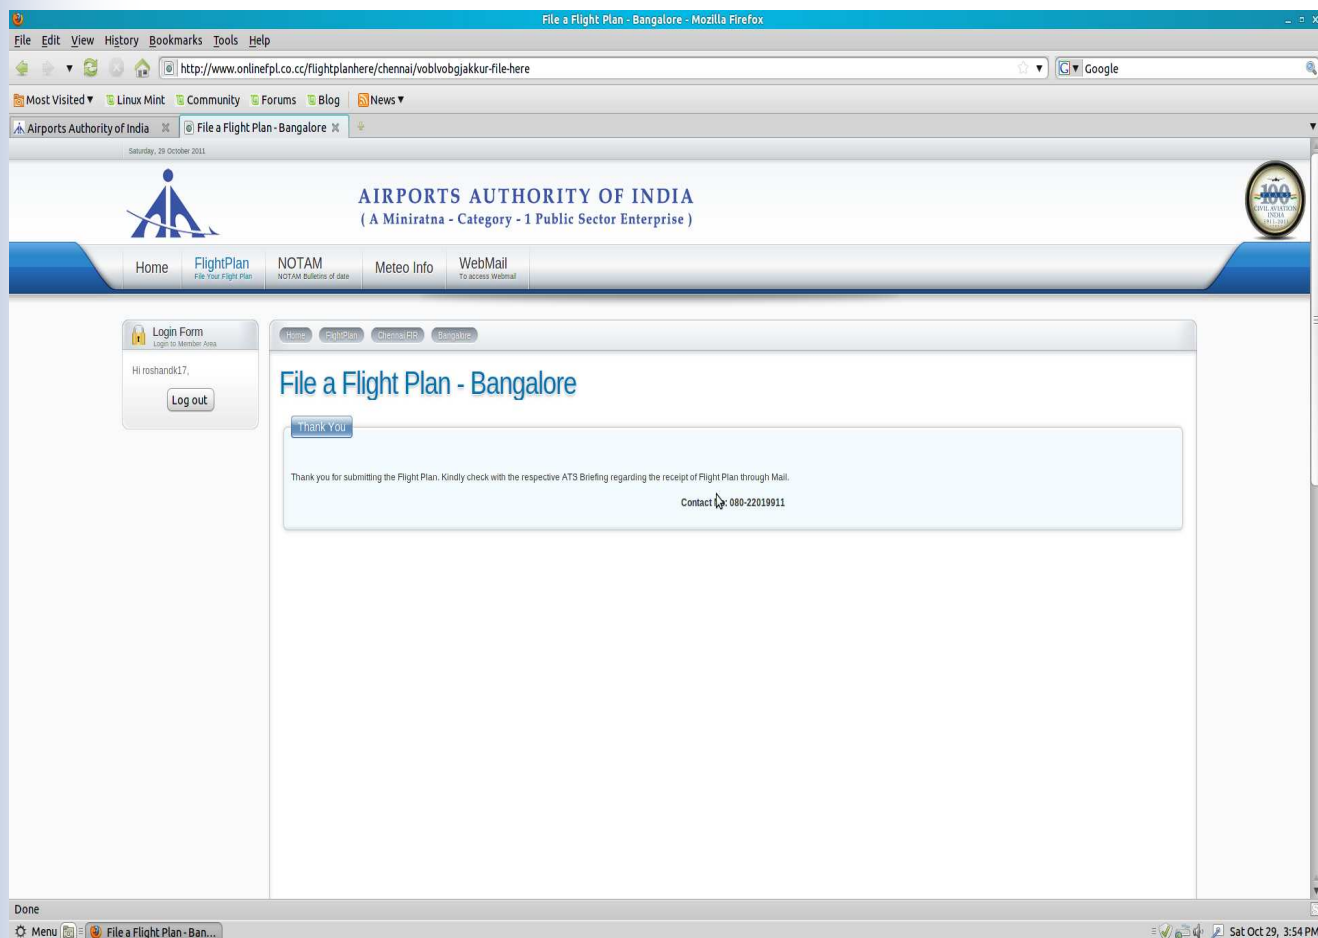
File a Flight Plan - Bangalore - Mozilla Firefox

File Edit View History Bookmarks Tools Help

http://www.onlinefpl.co.cc/flightplanhere/chennai/voblvobgjakkur-file-here

Google

Most Visited ▾ Linux Mint Community Forums Blog News ▾

Airports Authority of India | File a Flight Plan - Bangalore

Saturday, 29 October 2011

AIRPORTS AUTHORITY OF INDIA
( A Miniratna - Category - 1 Public Sector Enterprise )

100 CIVIL AVIATION INDIA 1911-2011

Home | FlightPlan File Your Flight Plan | NOTAM NOTAM Bulletins of date | Meteo Info | WebMail To access Webmail

Login Form
Login to Member Area

Hi roshandk17,

Log out

Home | FlightPlan | Chennai FIR | Bangalore

File a Flight Plan - Bangalore

Thank You

Thank you for submitting the Flight Plan. Kindly check with the respective ATS Briefing regarding the receipt of Flight Plan through Mail.

Contact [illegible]: 080-22019911

Done

Menu | File a Flight Plan - Ban...

Sat Oct 29, 3:54 PM